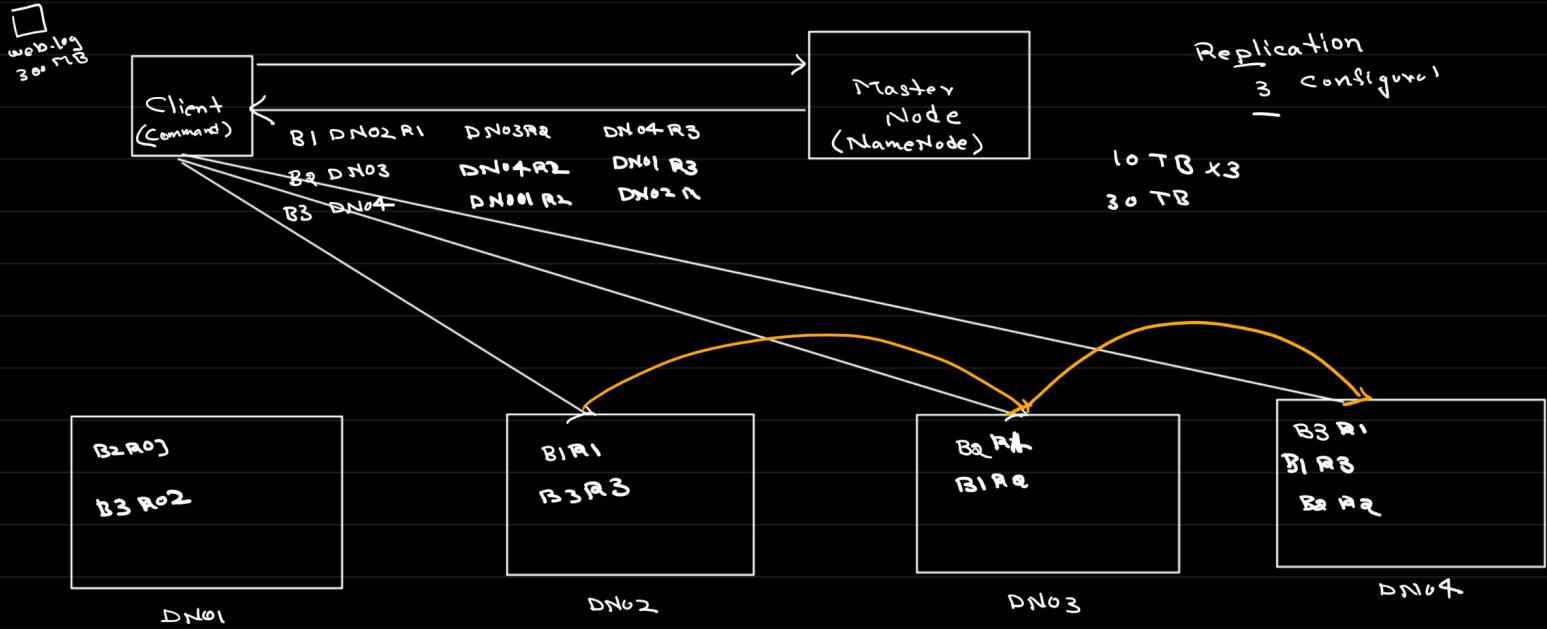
web.log
300 MB

Client
(Command)

Master
Node
(NameNode)

B1 DN02 R1    DN03 R2    DN04 R3
B2 DN03    DN04 R2    DN01 R3
B3 DN04    DN001 R2    DN02 R

Replication
3 configural

10 TB x3
30 TB

B2 R03
B3 R02

B1 R1
B3 R3

B2 R1
B1 R2

B3 R1
B1 R3
B2 R2

DN01    DN02    DN03    DN04